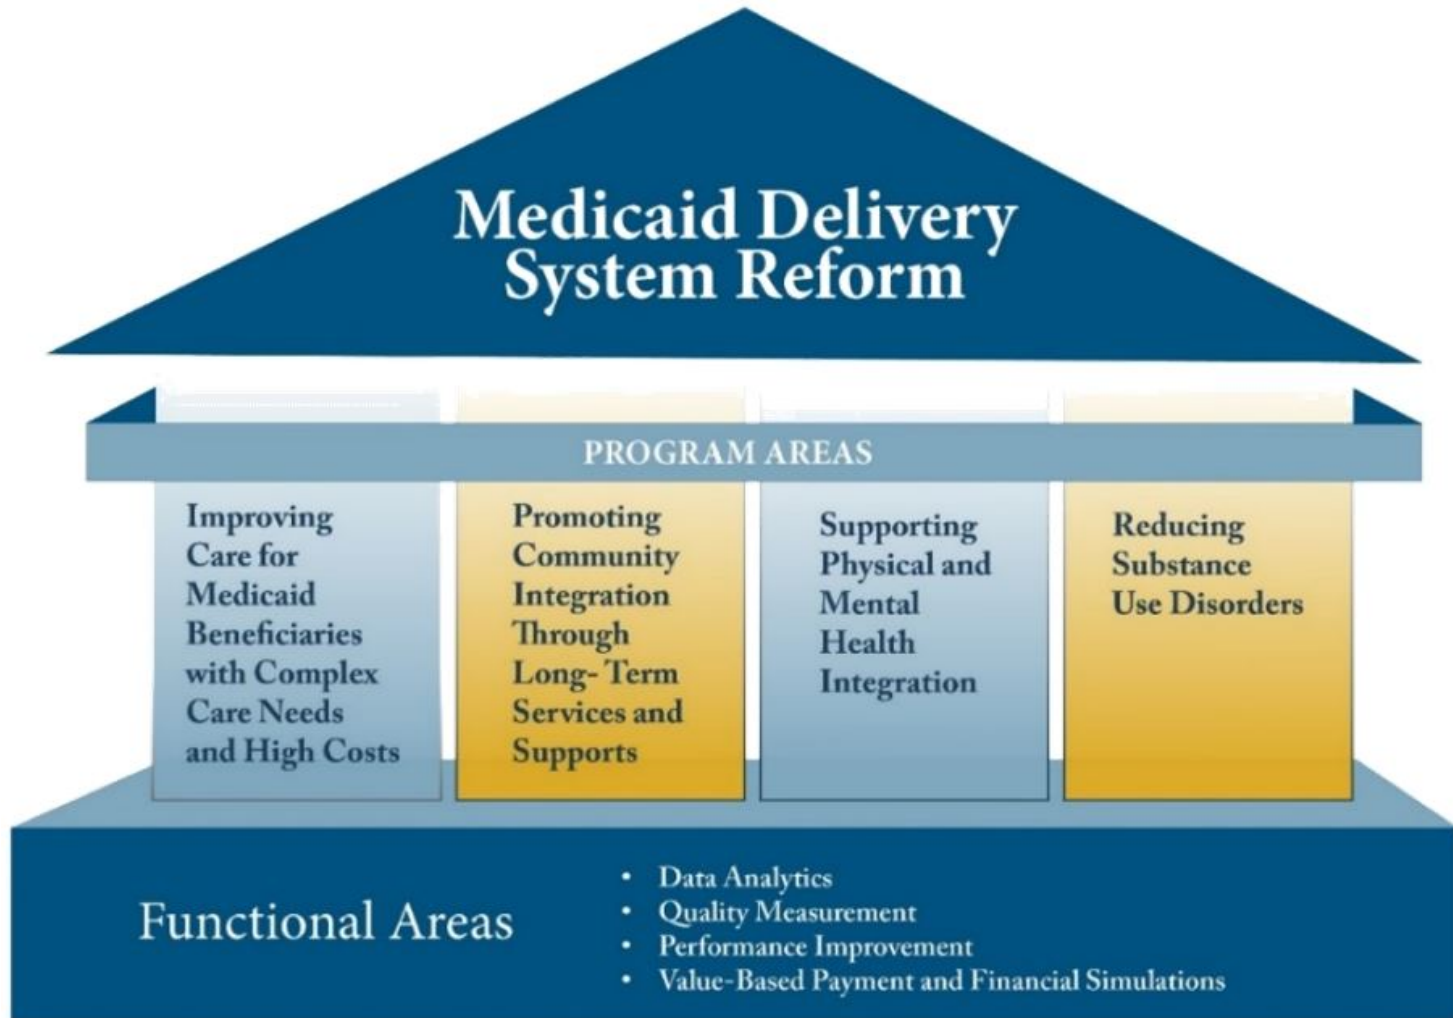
Medicaid Delivery System Reform

PROGRAM AREAS

Improving Care for Medicaid Beneficiaries with Complex Care Needs and High Costs

Promoting Community Integration Through Long- Term Services and Supports

Supporting Physical and Mental Health Integration

Reducing Substance Use Disorders

Functional Areas

• Data Analytics
• Quality Measurement
• Performance Improvement
• Value-Based Payment and Financial Simulations